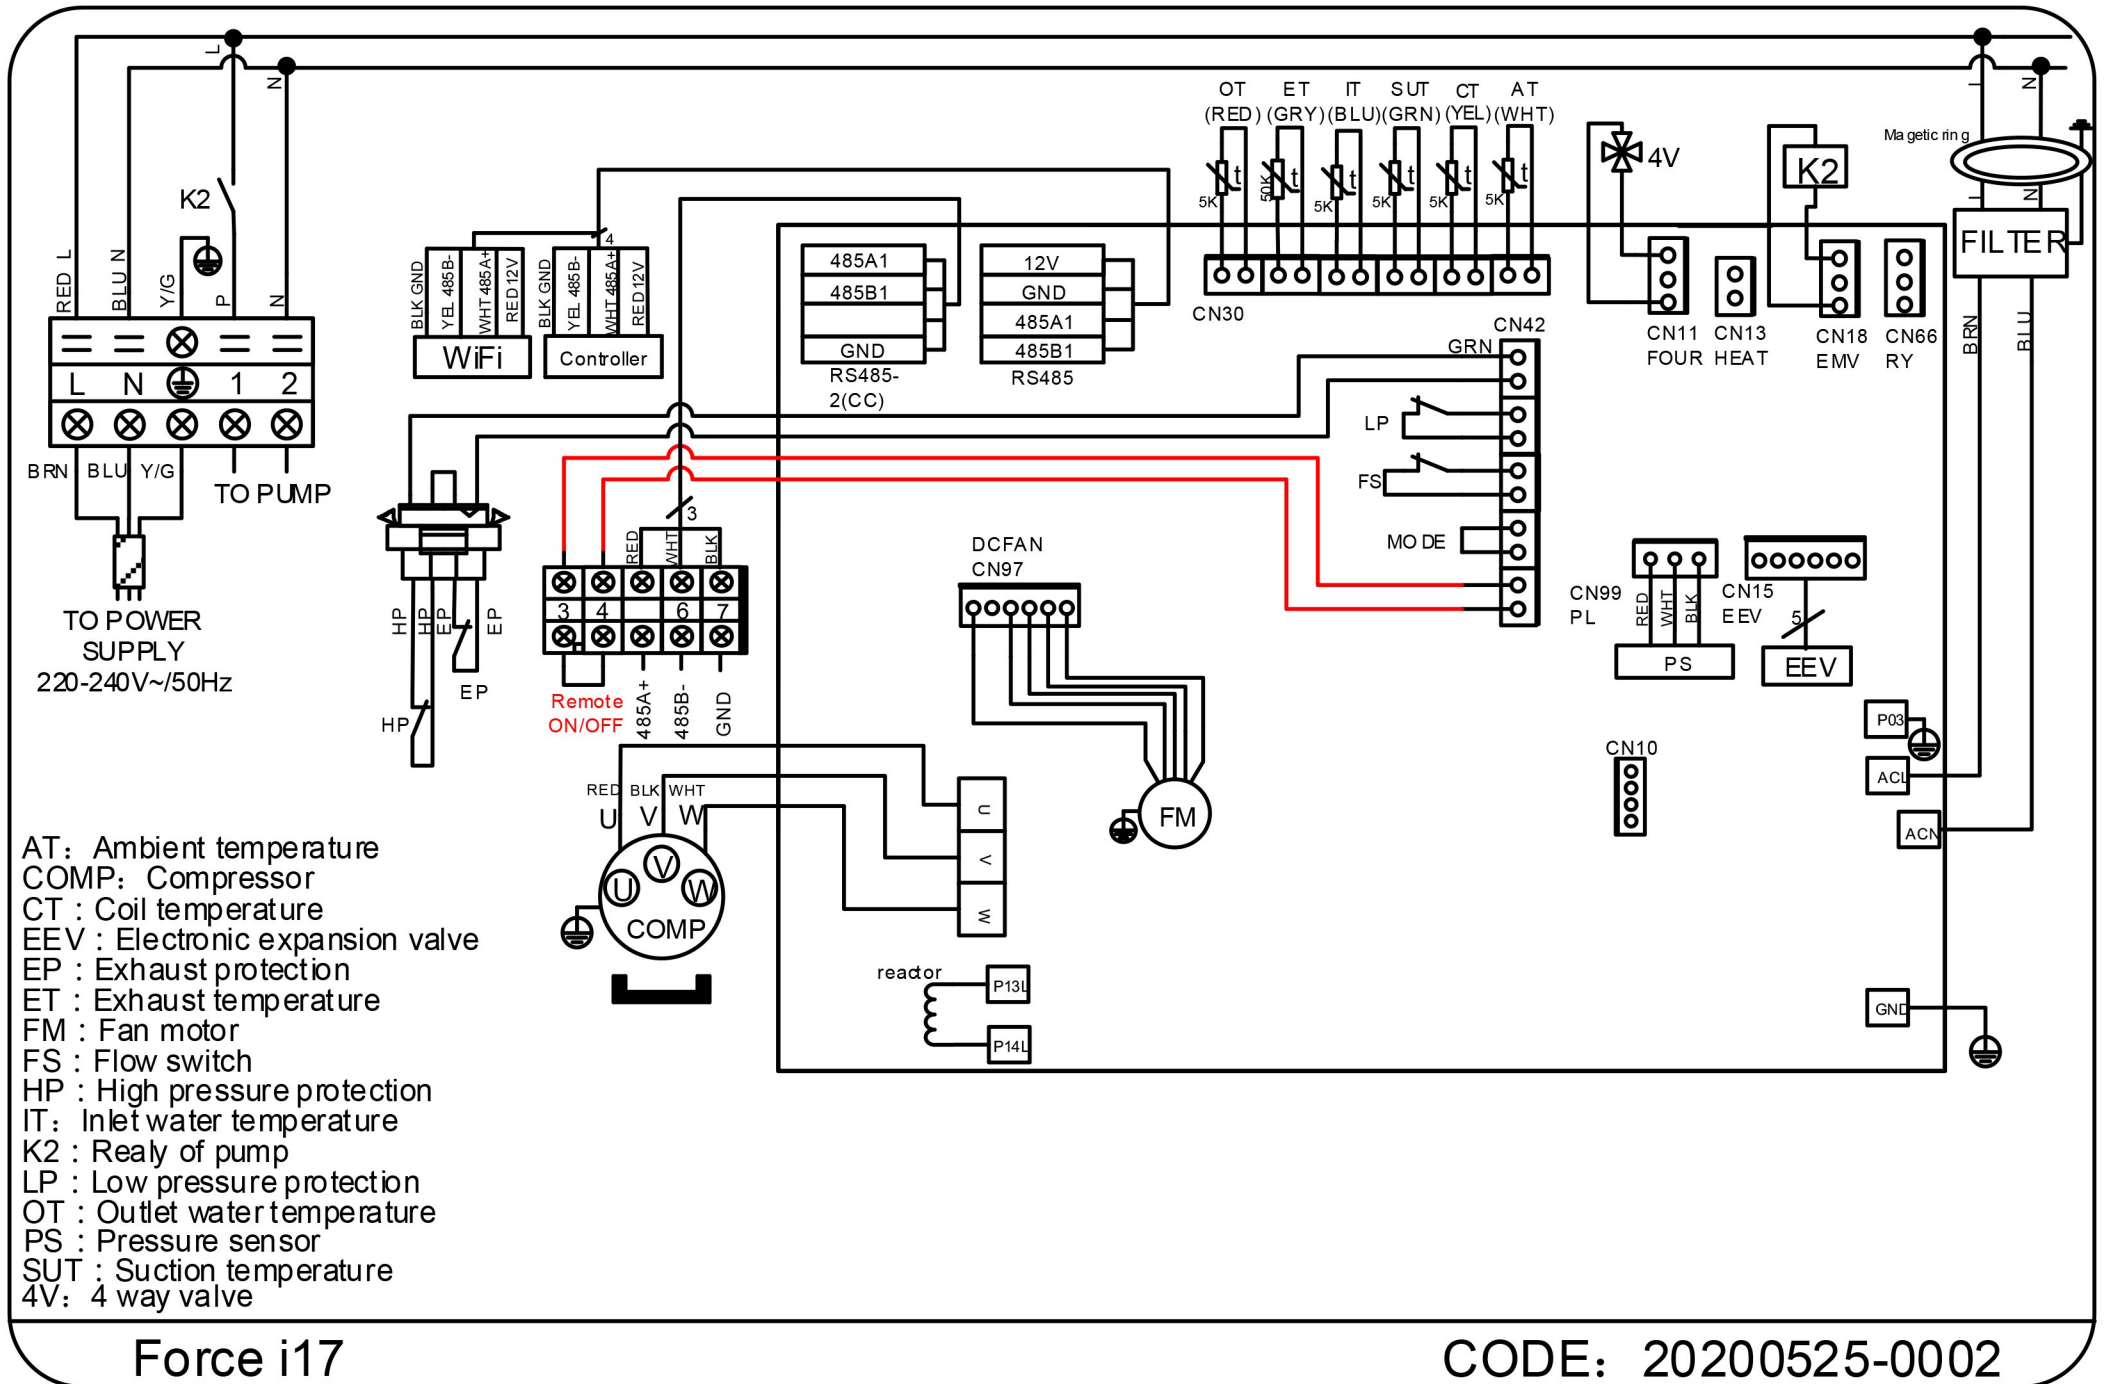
L
N
K2
RED L
BLU N
Y/G
P
N
L N 1 2
BRN BLU Y/G
TO PUMP
TO POWER SUPPLY 220-240V~/50Hz
BLK GND YEL 485B- WHT 485A+ RED 12V
WiFi
BLK GND YEL 485B- WHT 485A+ RED 12V
Controller
4
485A1
485B1
GND
RS485-2(CC)
12V
GND
485A1
485B1
RS485
OT (RED) ET (GRY) IT (BLU) SUT (GRN) CT (YEL) AT (WHT)
5K 50K 5K 5K 5K 5K
t t t t t t
CN30
4V
CN11 FOUR
CN13 HEAT
K2
CN18 EMV
CN66 RY
Magetic ring
L
N
FILTER
BRN
BLU
CN42
GRN
LP
FS
MODE
HP HP EP EP
EP
HP
3
RED WHT BLK
3 4 6 7
Remote ON/OFF
485A+
485B-
GND
DCFAN CN97
CN99 PL
RED WHT BLK
PS
CN15 EEV
5
EEV
P03
ACL
ACN
CN10
RED BLK WHT
U V W
U V W
COMP
FM
U
V
W
reactor
P13L
P14L
GND
AT: Ambient temperature
COMP: Compressor
CT : Coil temperature
EEV : Electronic expansion valve
EP : Exhaust protection
ET : Exhaust temperature
FM : Fan motor
FS : Flow switch
HP : High pressure protection
IT: Inlet water temperature
K2 : Realy of pump
LP : Low pressure protection
OT : Outlet water temperature
PS : Pressure sensor
SUT : Suction temperature
4V: 4 way valve
Force i17
CODE: 20200525-0002